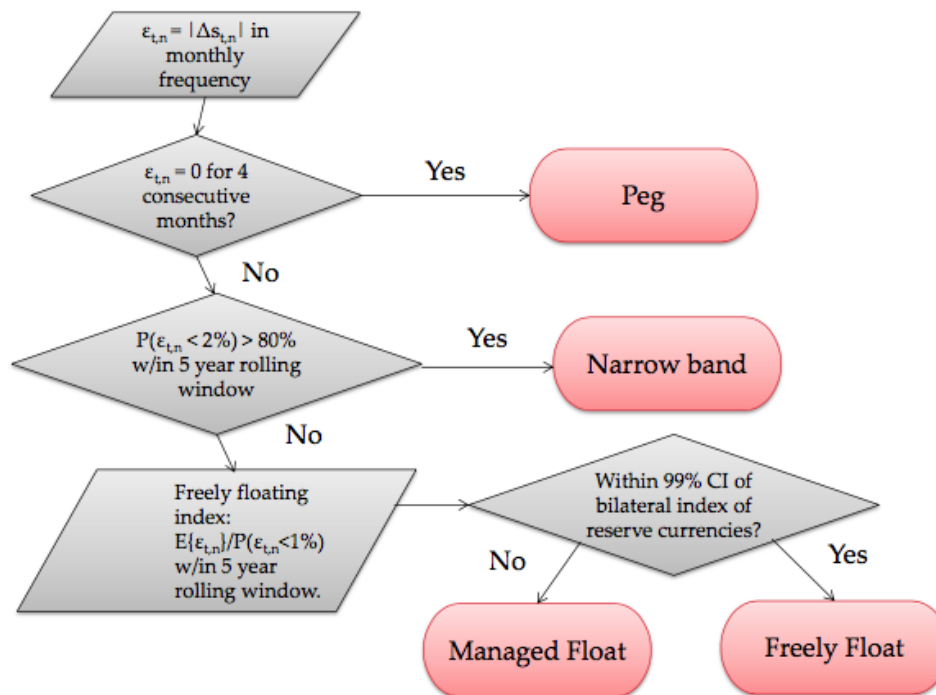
$\varepsilon_{t,n} = |\Delta s_{t,n}|$ in monthly frequency

$\varepsilon_{t,n} = 0$ for 4 consecutive months?

Yes

Peg

No

$P(\varepsilon_{t,n} < 2\%) > 80\%$ w/in 5 year rolling window

Yes

Narrow band

No

Freely floating index: $E\{\varepsilon_{t,n}\}/P(\varepsilon_{t,n}<1\%)$ w/in 5 year rolling window.

Within 99% CI of bilateral index of reserve currencies?

No

Yes

Managed Float

Freely Float